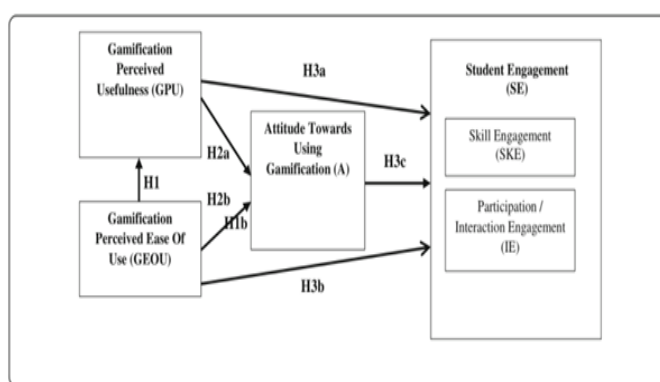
Gamification Perceived Usefulness (GPU)

H3a

Student Engagement (SE)

Skill Engagement (SKE)

Participation / Interaction Engagement (IE)

H2a

Attitude Towards Using Gamification (A)

H3c

H1

H2b

H1b

Gamification Perceived Ease Of Use (GEOU)

H3b